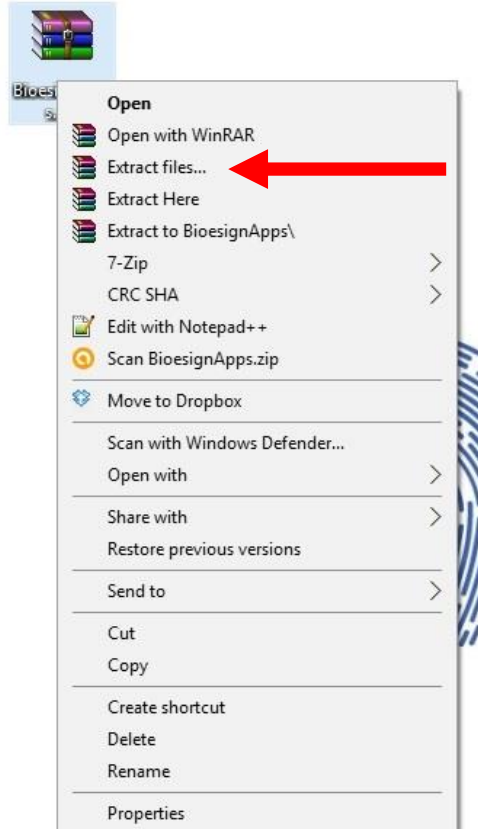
Bioesi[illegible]

Open
Open with WinRAR
Extract files...
Extract Here
Extract to BioesignApps\
7-Zip
CRC SHA
Edit with Notepad++
Scan BioesignApps.zip
Move to Dropbox
Scan with Windows Defender...
Open with
Share with
Restore previous versions
Send to
Cut
Copy
Create shortcut
Delete
Rename
Properties